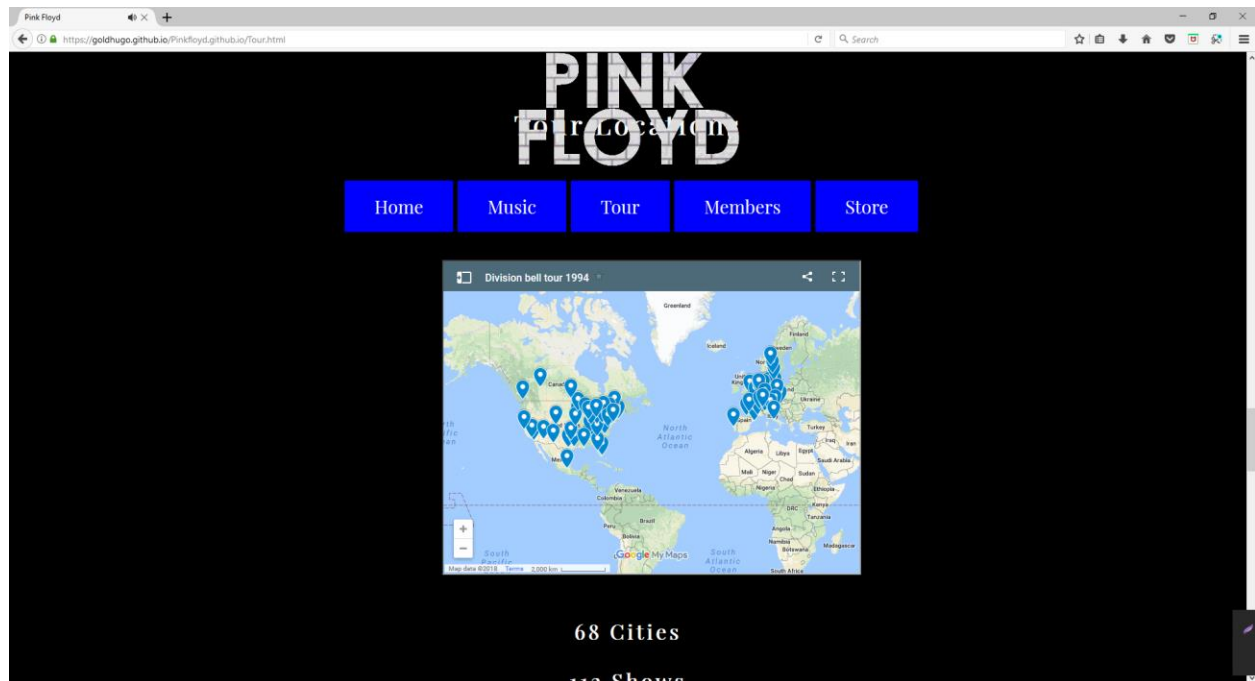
Pink Floyd

https://goldhugo.github.io/Pinkfloyd.github.io/Tour.html

Search

PINK FLOYD

Tour Locations

Home
Music
Tour
Members
Store

Division bell tour 1994

Greenland
Iceland
Finland
Sweden
Canada
Ukraine
Spain
Turkey
Iraq
Iran
North Atlantic Ocean
North Pacific Ocean
Algeria
Libya
Egypt
Saudi Arabia
Mali
Niger
Chad
Sudan
Nigeria
Ethiopia
DRC
Kenya
Tanzania
Angola
Namibia
Botswana
Madagascar
South Africa
Venezuela
Colombia
Brazil
Peru
Bolivia
South Pacific Ocean
South Atlantic Ocean
Google My Maps
Map data ©2018 Terms 2,000 km

68 Cities

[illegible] Shows